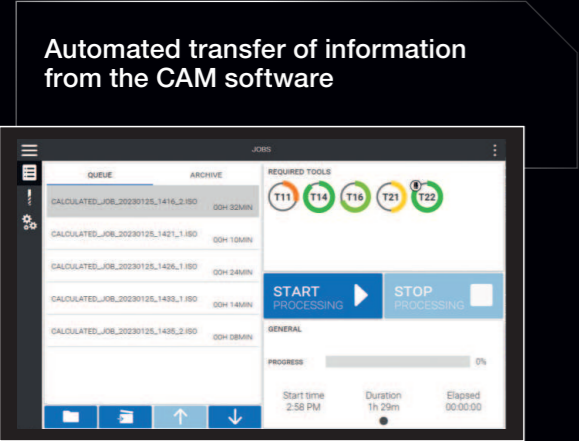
Automated transfer of information from the CAM software

JOBS

QUEUE

ARCHIVE

CALCULATED_JOB_20230125_1416_2.ISO
00H 32MIN

CALCULATED_JOB_20230125_1421_1.ISO
00H 10MIN

CALCULATED_JOB_20230125_1426_1.ISO
00H 24MIN

CALCULATED_JOB_20230125_1433_1.ISO
00H 14MIN

CALCULATED_JOB_20230125_1435_2.ISO
00H 08MIN

REQUIRED TOOLS

T11 T14 T16 T21 T22

START
PROCESSING

STOP
PROCESSING

GENERAL

PROGRESS
0%

Start time
2:58 PM

Duration
1h 29m

Elapsed
00:00:00